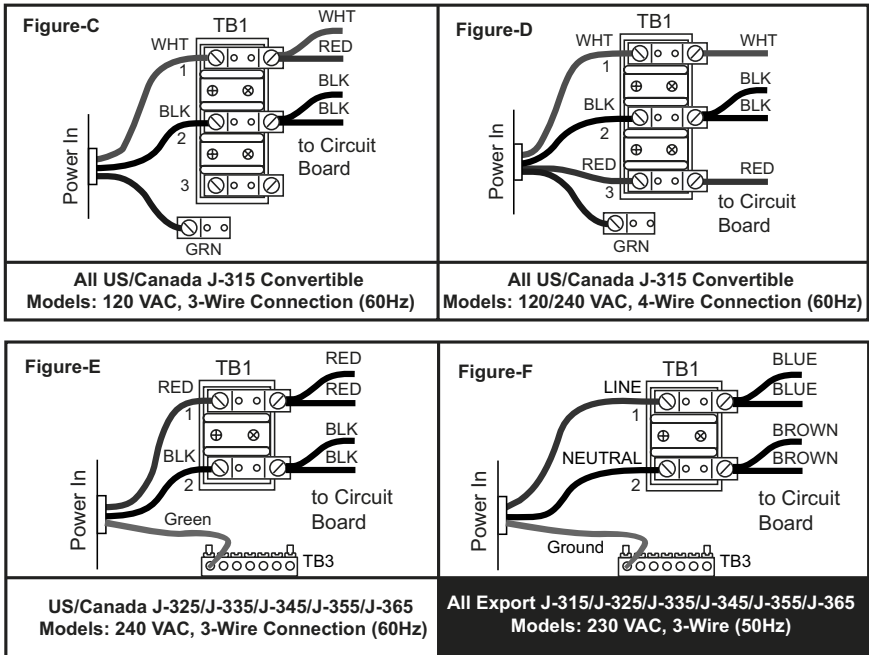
Figure-C

TB1

WHT

WHT

RED

1

BLK

BLK

BLK

2

to Circuit Board

3

Power In

GRN

All US/Canada J-315 Convertible Models: 120 VAC, 3-Wire Connection (60Hz)

Figure-D

TB1

WHT

WHT

1

BLK

BLK

BLK

2

RED

RED

3

to Circuit Board

Power In

GRN

All US/Canada J-315 Convertible Models: 120/240 VAC, 4-Wire Connection (60Hz)

Figure-E

TB1

RED

RED

RED

1

BLK

BLK

BLK

2

to Circuit Board

Power In

Green

TB3

US/Canada J-325/J-335/J-345/J-355/J-365 Models: 240 VAC, 3-Wire Connection (60Hz)

Figure-F

TB1

LINE

BLUE

BLUE

1

NEUTRAL

BROWN

BROWN

2

to Circuit Board

Power In

Ground

TB3

All Export J-315/J-325/J-335/J-345/J-355/J-365 Models: 230 VAC, 3-Wire (50Hz)